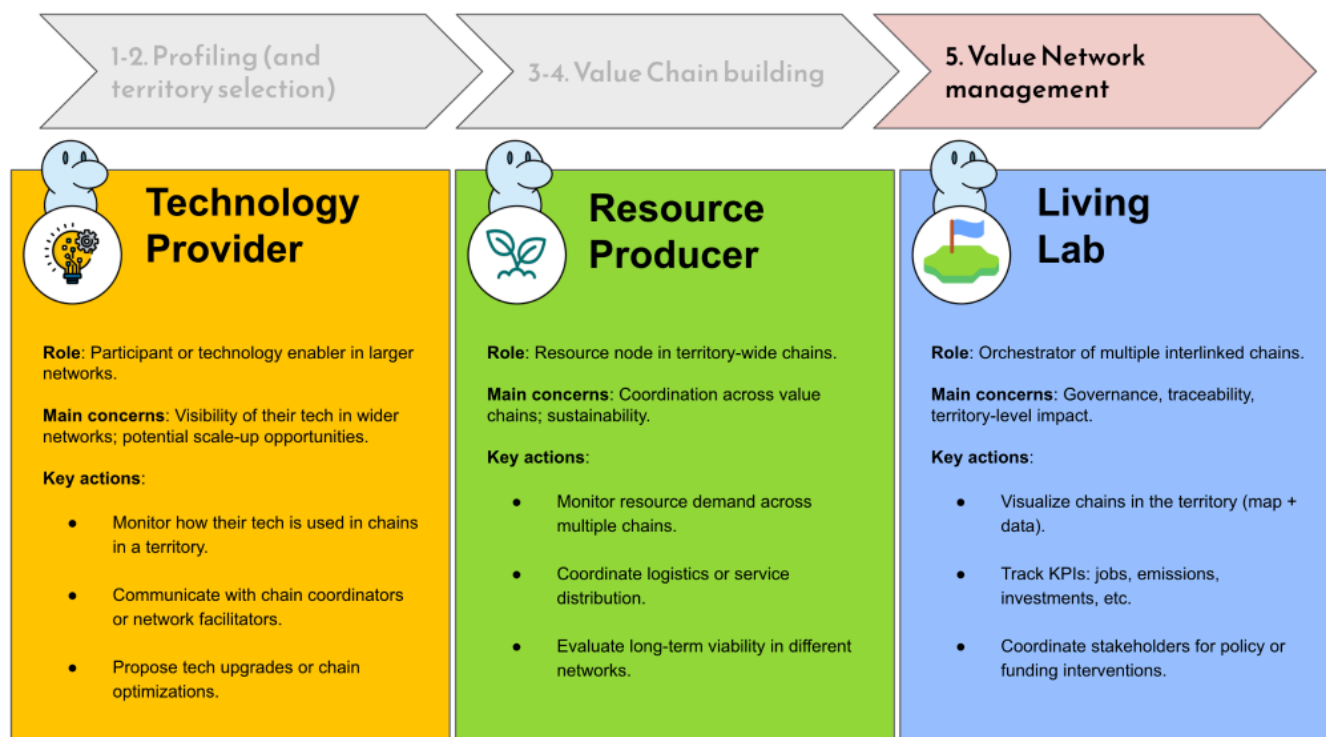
1-2. Profiling (and territory selection)

3-4. Value Chain building

5. Value Network management

Technology Provider

Role: Participant or technology enabler in larger networks.

Main concerns: Visibility of their tech in wider networks; potential scale-up opportunities.

Key actions:

- Monitor how their tech is used in chains in a territory.
- Communicate with chain coordinators or network facilitators.
- Propose tech upgrades or chain optimizations.

Resource Producer

Role: Resource node in territory-wide chains.

Main concerns: Coordination across value chains; sustainability.

Key actions:

- Monitor resource demand across multiple chains.
- Coordinate logistics or service distribution.
- Evaluate long-term viability in different networks.

Living Lab

Role: Orchestrator of multiple interlinked chains.

Main concerns: Governance, traceability, territory-level impact.

Key actions:

- Visualize chains in the territory (map + data).
- Track KPIs: jobs, emissions, investments, etc.
- Coordinate stakeholders for policy or funding interventions.